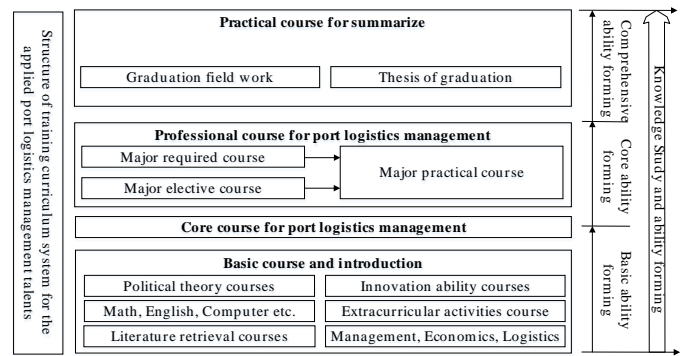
Structure of training curriculum system for the applied port logistics management talents

Practical course for summarize

Graduation field work

Thesis of graduation

Professional course for port logistics management

Major required course

Major elective course

Major practical course

Core course for port logistics management

Basic course and introduction

Political theory courses

Innovation ability courses

Math, English, Computer etc.

Extracurricular activities course

Literature retrieval courses

Management, Economics, Logistics

Comprehensive ability forming

Core ability forming

Basic ability forming

Knowledge Study and ability forming